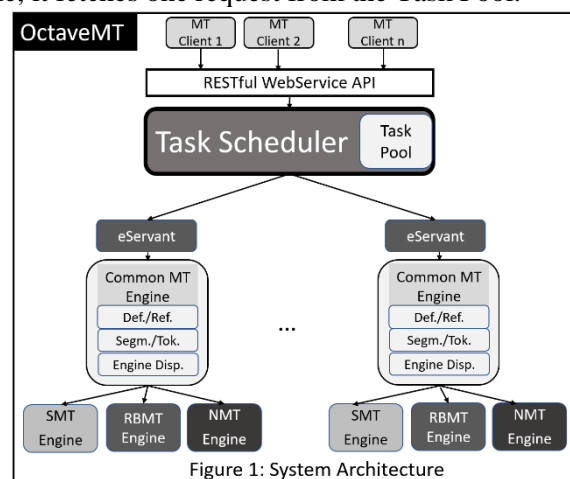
e, it fetches one request from the Task Pool.

OctaveMT

MT Client 1

MT Client 2

MT Client n

RESTful WebService API

Task Scheduler

Task Pool

eServant

eServant

Common MT Engine

Def./Ref.

Segm./Tok.

Engine Disp.

...

Common MT Engine

Def./Ref.

Segm./Tok.

Engine Disp.

SMT Engine

RBMT Engine

NMT Engine

SMT Engine

RBMT Engine

NMT Engine

Figure 1: System Architecture